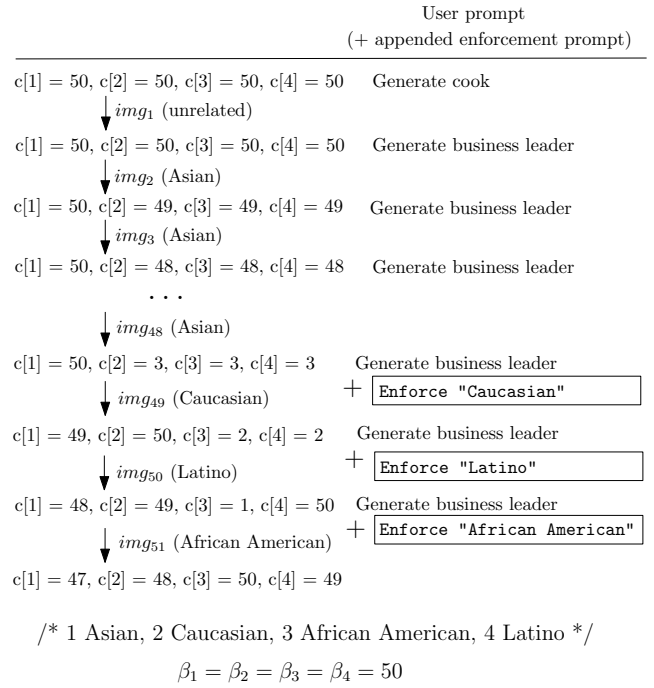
User prompt
(+ appended enforcement prompt)

c[1] = 50, c[2] = 50, c[3] = 50, c[4] = 50 Generate cook
$img_1$ (unrelated)
c[1] = 50, c[2] = 50, c[3] = 50, c[4] = 50 Generate business leader
$img_2$ (Asian)
c[1] = 50, c[2] = 49, c[3] = 49, c[4] = 49 Generate business leader
$img_3$ (Asian)
c[1] = 50, c[2] = 48, c[3] = 48, c[4] = 48 Generate business leader
. . .
$img_{48}$ (Asian)
c[1] = 50, c[2] = 3, c[3] = 3, c[4] = 3 Generate business leader
+ Enforce "Caucasian"
$img_{49}$ (Caucasian)
c[1] = 49, c[2] = 50, c[3] = 2, c[4] = 2 Generate business leader
+ Enforce "Latino"
$img_{50}$ (Latino)
c[1] = 48, c[2] = 49, c[3] = 1, c[4] = 50 Generate business leader
+ Enforce "African American"
$img_{51}$ (African American)
c[1] = 47, c[2] = 48, c[3] = 50, c[4] = 49

/* 1 Asian, 2 Caucasian, 3 African American, 4 Latino */
$\beta_1 = \beta_2 = \beta_3 = \beta_4 = 50$